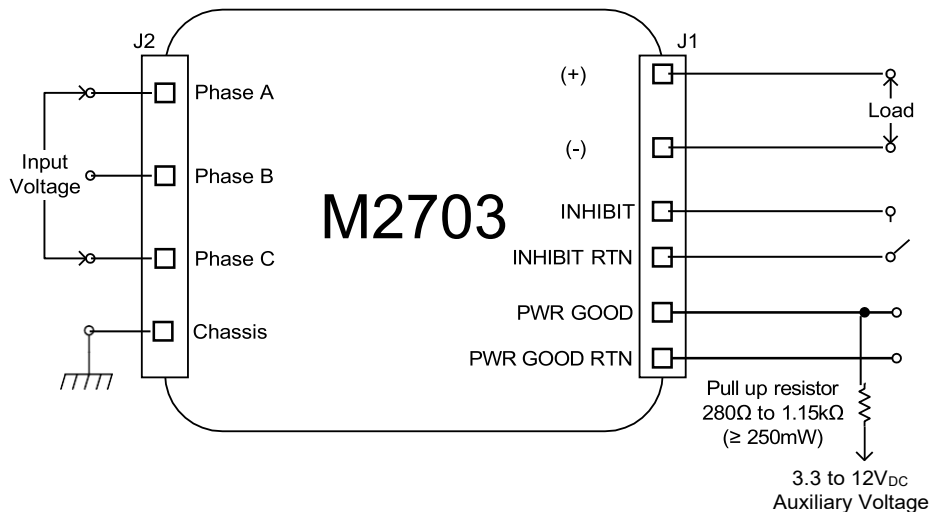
J2

Input Voltage

Phase A

Phase B

Phase C

Chassis

M2703

J1

(+)

(-)

Load

INHIBIT

INHIBIT RTN

PWR GOOD

PWR GOOD RTN

Pull up resistor 280Ω to 1.15kΩ (≥ 250mW)

3.3 to 12V$_{DC}$ Auxiliary Voltage